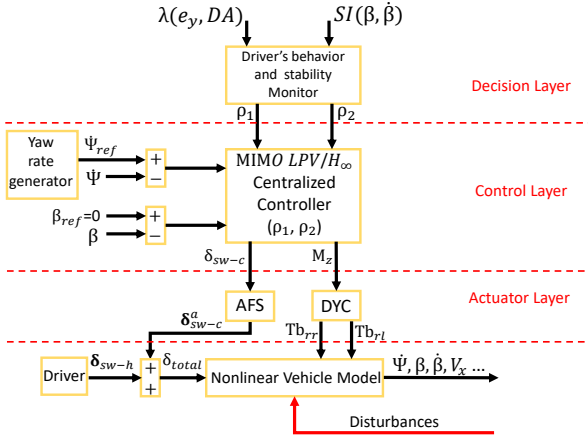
$\lambda(e_y, DA)$

$SI(\beta, \dot{\beta})$

Driver's behavior and stability Monitor

Decision Layer

$\rho_1$

$\rho_2$

Yaw rate generator

$\Psi_{ref}$

$\Psi$

+

−

MIMO $LPV/H_\infty$ Centralized Controller $(\rho_1, \rho_2)$

Control Layer

$\beta_{ref}=0$

$\beta$

+

−

$\delta_{sw-c}$

$M_z$

AFS

DYC

Actuator Layer

$\boldsymbol{\delta}^a_{sw-c}$

$Tb_{rr}$

$Tb_{rl}$

Driver

$\boldsymbol{\delta}_{sw-h}$

+

+

$\delta_{total}$

Nonlinear Vehicle Model

$\dot{\Psi}, \beta, \dot{\beta}, V_x \ldots$

Disturbances